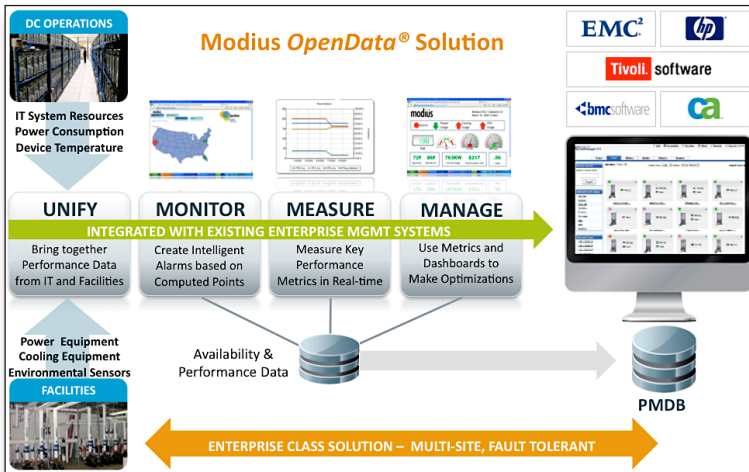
DC OPERATIONS

IT System Resources
Power Consumption
Device Temperature

Modius OpenData® Solution

EMC²

hp

Tivoli. software

bmcsoftware

ca

modius

UNIFY

MONITOR

MEASURE

MANAGE

INTEGRATED WITH EXISTING ENTERPRISE MGMT SYSTEMS

Bring together Performance Data from IT and Facilities

Create Intelligent Alarms based on Computed Points

Measure Key Performance Metrics in Real-time

Use Metrics and Dashboards to Make Optimizations

Power Equipment
Cooling Equipment
Environmental Sensors

FACILITIES

Availability & Performance Data

PMDB

ENTERPRISE CLASS SOLUTION – MULTI-SITE, FAULT TOLERANT